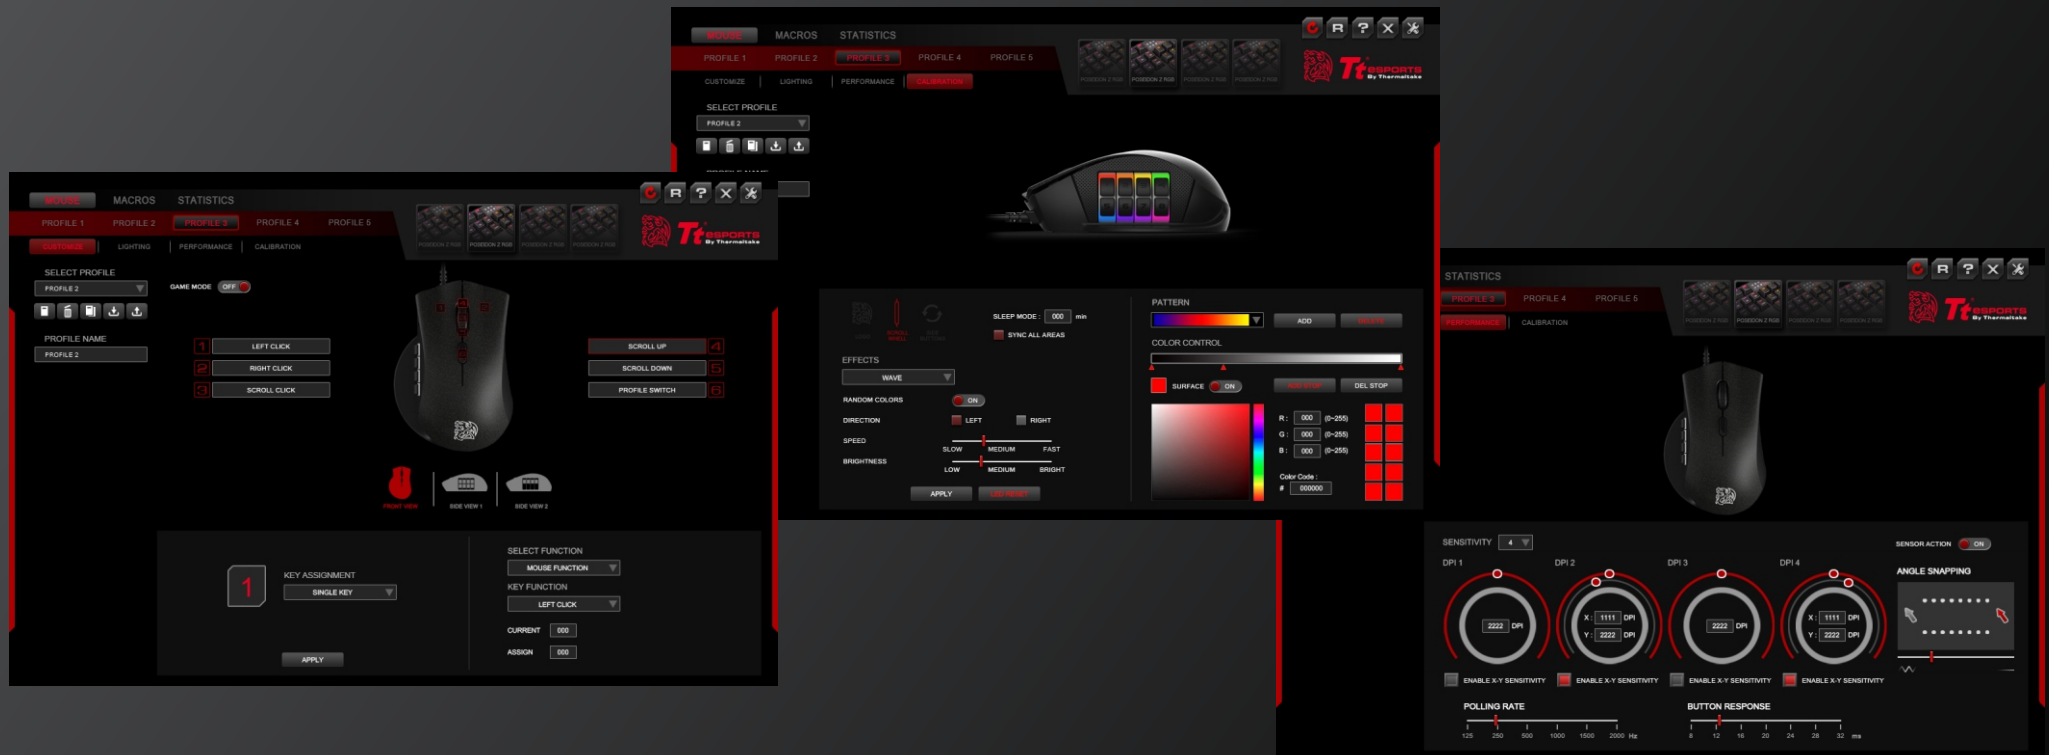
MOUSE MACROS STATISTICS
PROFILE 1 PROFILE 2 PROFILE 3 PROFILE 4 PROFILE 5
CUSTOMIZE | LIGHTING | PERFORMANCE | CALIBRATION
SELECT PROFILE
PROFILE 2
PROFILE NAME
POSEIDON Z RGB POSEIDON Z RGB POSEIDON Z RGB POSEIDON Z RGB
SLEEP MODE : 000 min
SYNC ALL AREAS
EFFECTS
WAVE
RANDOM COLORS ON
DIRECTION LEFT RIGHT
SPEED SLOW MEDIUM FAST
BRIGHTNESS LOW MEDIUM BRIGHT
APPLY LED RESET
PATTERN
ADD DELETE
COLOR CONTROL
SURFACE ON ADD STOP DEL STOP
R : 000 (0~255)
G : 000 (0~255)
B : 000 (0~255)
Color Code :
# 000000

MOUSE MACROS STATISTICS
PROFILE 1 PROFILE 2 PROFILE 3 PROFILE 4 PROFILE 5
CUSTOMIZE | LIGHTING | PERFORMANCE | CALIBRATION
SELECT PROFILE
PROFILE 2
GAME MODE OFF
PROFILE NAME
PROFILE 2
POSEIDON Z RGB POSEIDON Z RGB POSEIDON Z RGB POSEIDON Z RGB
Tt eSPORTS By Thermaltake
1 LEFT CLICK
2 RIGHT CLICK
3 SCROLL CLICK
SCROLL UP 4
SCROLL DOWN 5
PROFILE SWITCH 6
FRONT VIEW SIDE VIEW 1 SIDE VIEW 2
1
KEY ASSIGNMENT
SINGLE KEY
SELECT FUNCTION
MOUSE FUNCTION
KEY FUNCTION
LEFT CLICK
CURRENT 000
ASSIGN 000
APPLY

STATISTICS
PROFILE 3 PROFILE 4 PROFILE 5
PERFORMANCE CALIBRATION
POSEIDON Z RGB POSEIDON Z RGB POSEIDON Z RGB POSEIDON Z RGB
Tt eSPORTS By Thermaltake
SENSITIVITY 4
SENSOR ACTION ON
DPI 1 DPI 2 DPI 3 DPI 4
2222 DPI
X : 1111 DPI
Y : 2222 DPI
2222 DPI
X : 1111 DPI
Y : 2222 DPI
ANGLE SNAPPING
ENABLE X-Y SENSITIVITY ENABLE X-Y SENSITIVITY ENABLE X-Y SENSITIVITY ENABLE X-Y SENSITIVITY
POLLING RATE
125 250 500 1000 1500 2000 Hz
BUTTON RESPONSE
8 12 16 20 24 28 32 ms